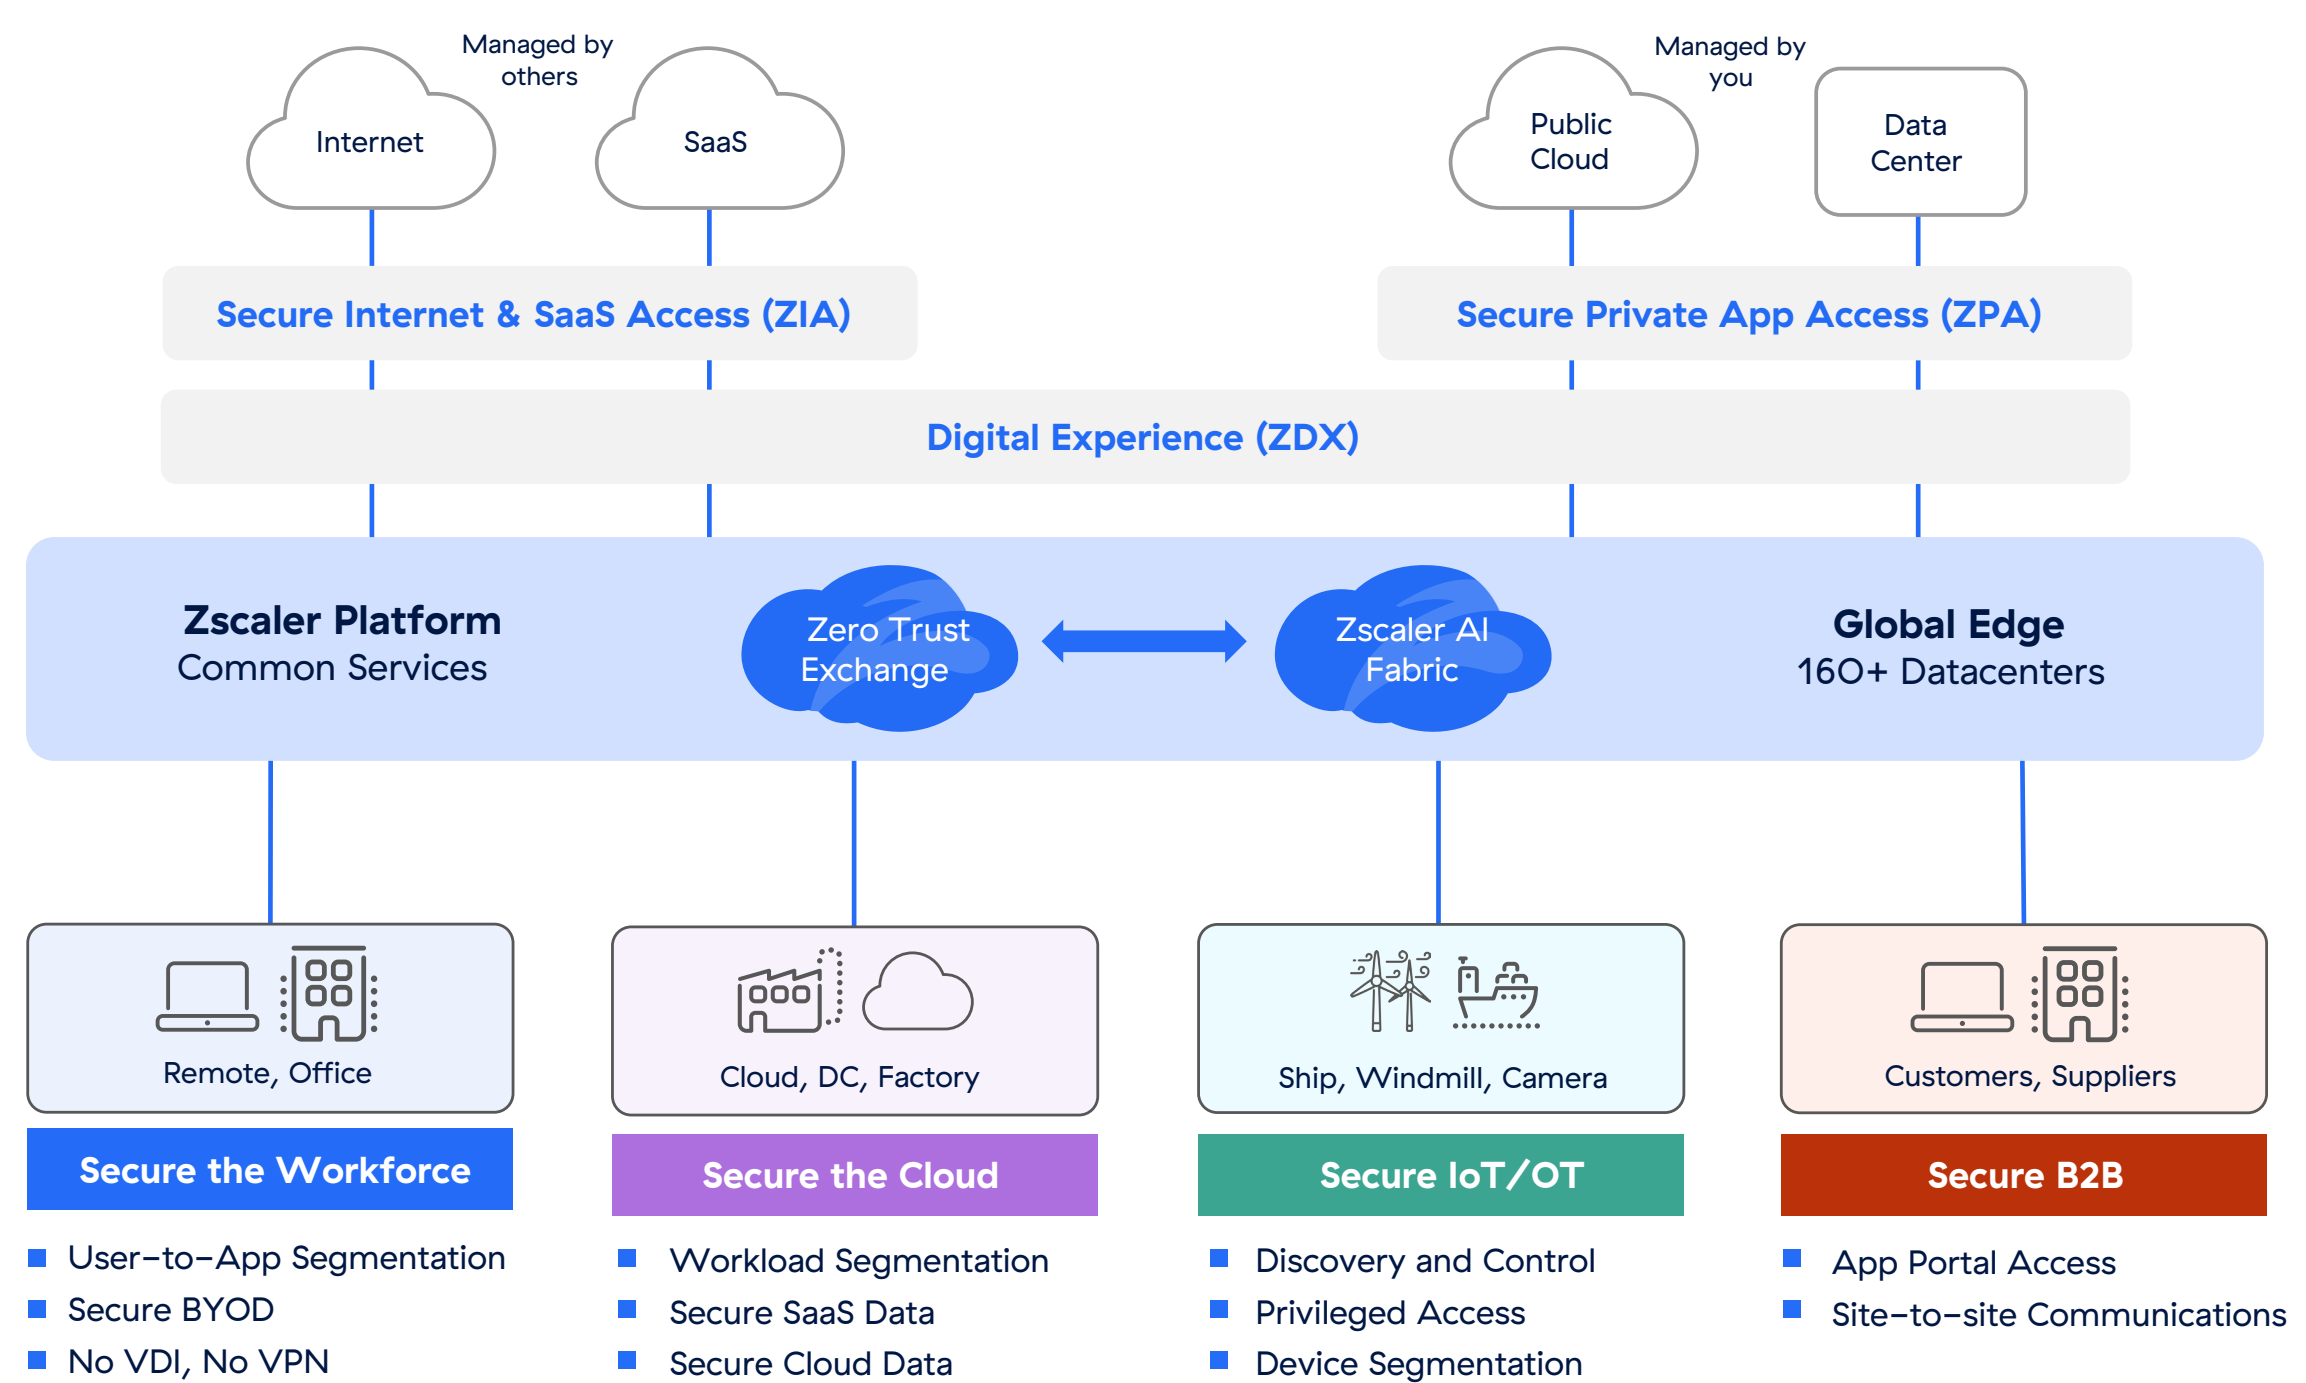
Managed by others

Internet

SaaS

Managed by you

Public Cloud

Data Center

Secure Internet & SaaS Access (ZIA)

Secure Private App Access (ZPA)

Digital Experience (ZDX)

Zscaler Platform
Common Services

Zero Trust Exchange

Zscaler AI Fabric

Global Edge
160+ Datacenters

Remote, Office

Cloud, DC, Factory

Ship, Windmill, Camera

Customers, Suppliers

Secure the Workforce

- User-to-App Segmentation
- Secure BYOD
- No VDI, No VPN

Secure the Cloud

- Workload Segmentation
- Secure SaaS Data
- Secure Cloud Data

Secure IoT/OT

- Discovery and Control
- Privileged Access
- Device Segmentation

Secure B2B

- App Portal Access
- Site-to-site Communications